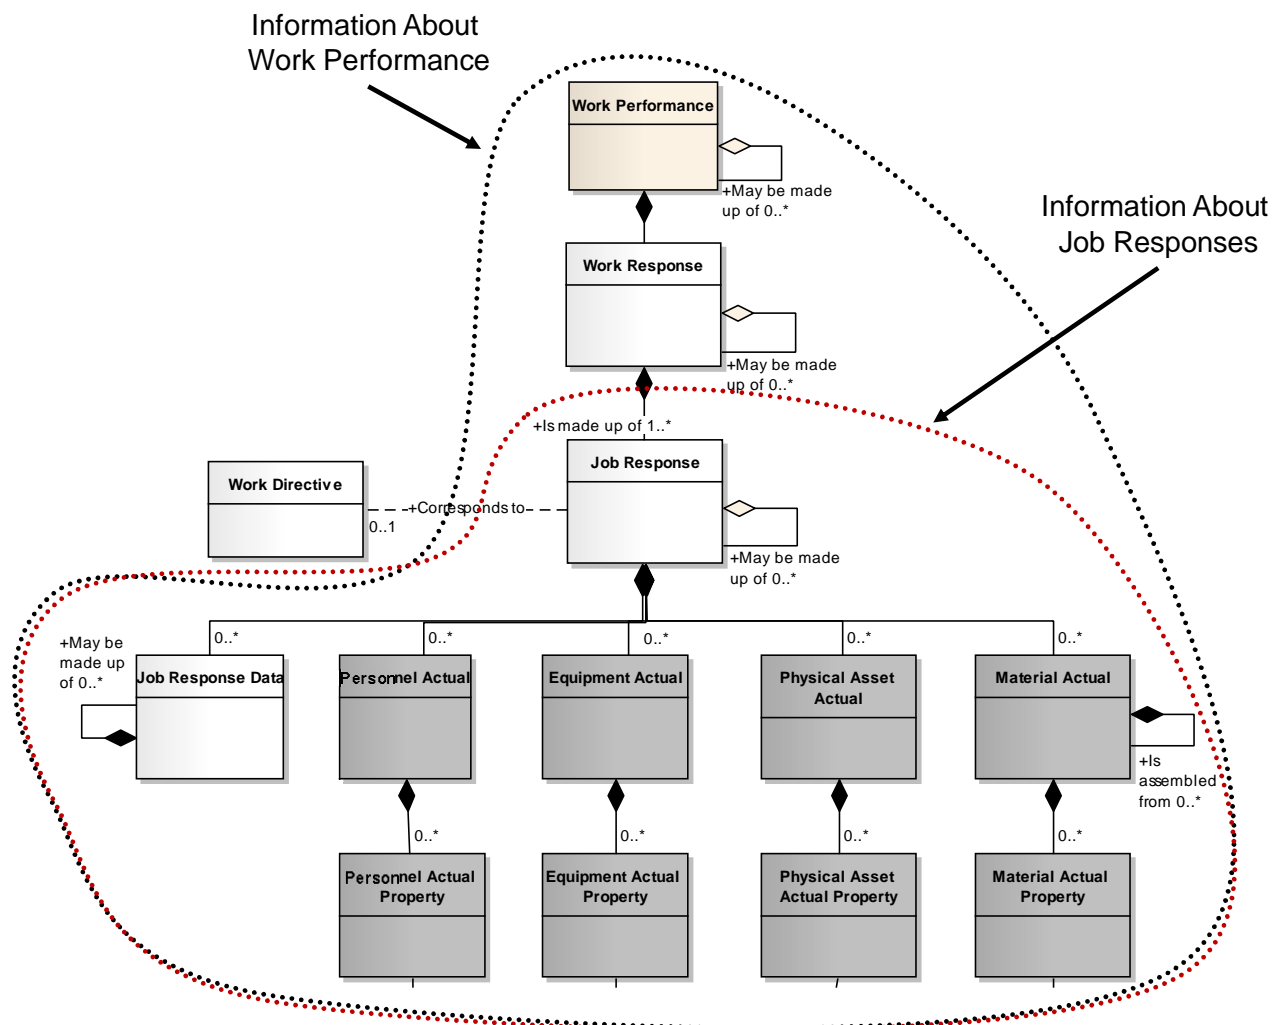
Information About
Work Performance

Work Performance

+May be made up of 0..*

Information About
Job Responses

Work Response

+May be made up of 0..*

+Is made up of 1..*

Job Response

Work Directive

+Corresponds to

0..1

+May be made up of 0..*

0..*
0..*
0..*
0..*
0..*

+May be made up of 0..*

Job Response Data

Personnel Actual

Equipment Actual

Physical Asset Actual

Material Actual

+Is assembled from 0..*

0..*
0..*
0..*
0..*

Personnel Actual Property

Equipment Actual Property

Physical Asset Actual Property

Material Actual Property